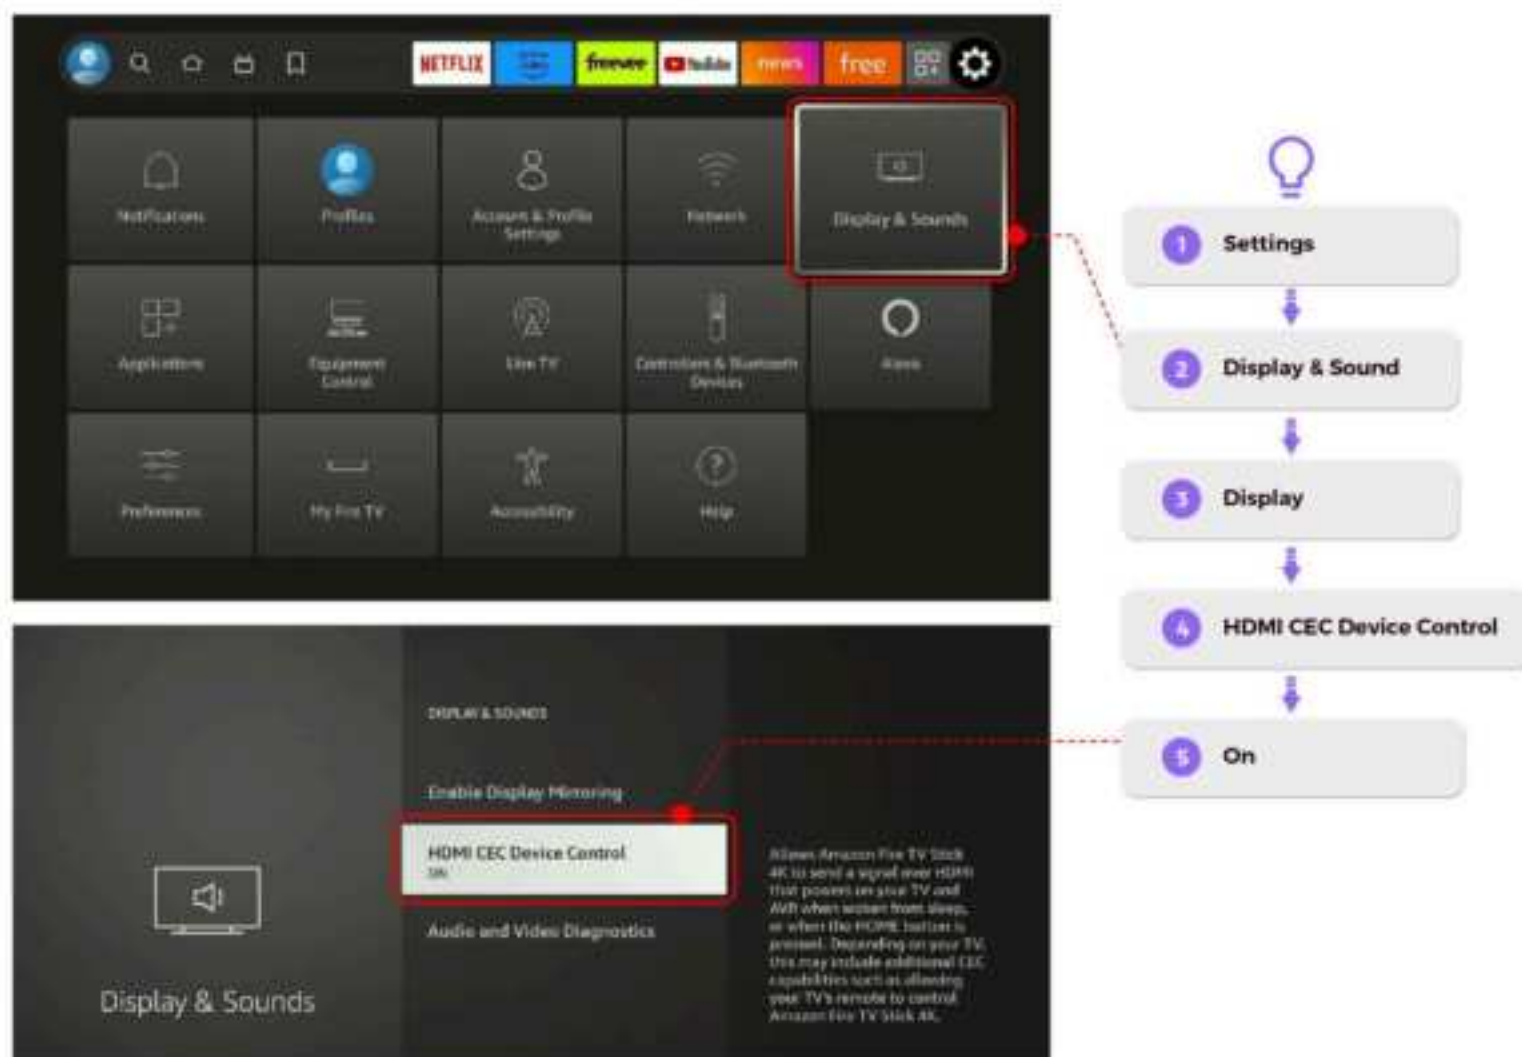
NETFLIX freevee YouTube news free

Notifications

Profiles

Account & Profile Settings

Network

Display & Sounds

Applications

Equipment Control

Live TV

Controllers & Bluetooth Devices

Alexa

Preferences

My Fire TV

Accessibility

Help

DISPLAY & SOUNDS

Enable Display Mirroring

HDMI CEC Device Control
ON

Audio and Video Diagnostics

Display & Sounds

Allows Amazon Fire TV Stick 4K to send a signal over HDMI that powers on your TV and AVR when woken from sleep, or when the HOME button is pressed. Depending on your TV, this may include additional CEC capabilities such as allowing your TV's remote to control Amazon Fire TV Stick 4K.

1 Settings

2 Display & Sound

3 Display

4 HDMI CEC Device Control

5 On